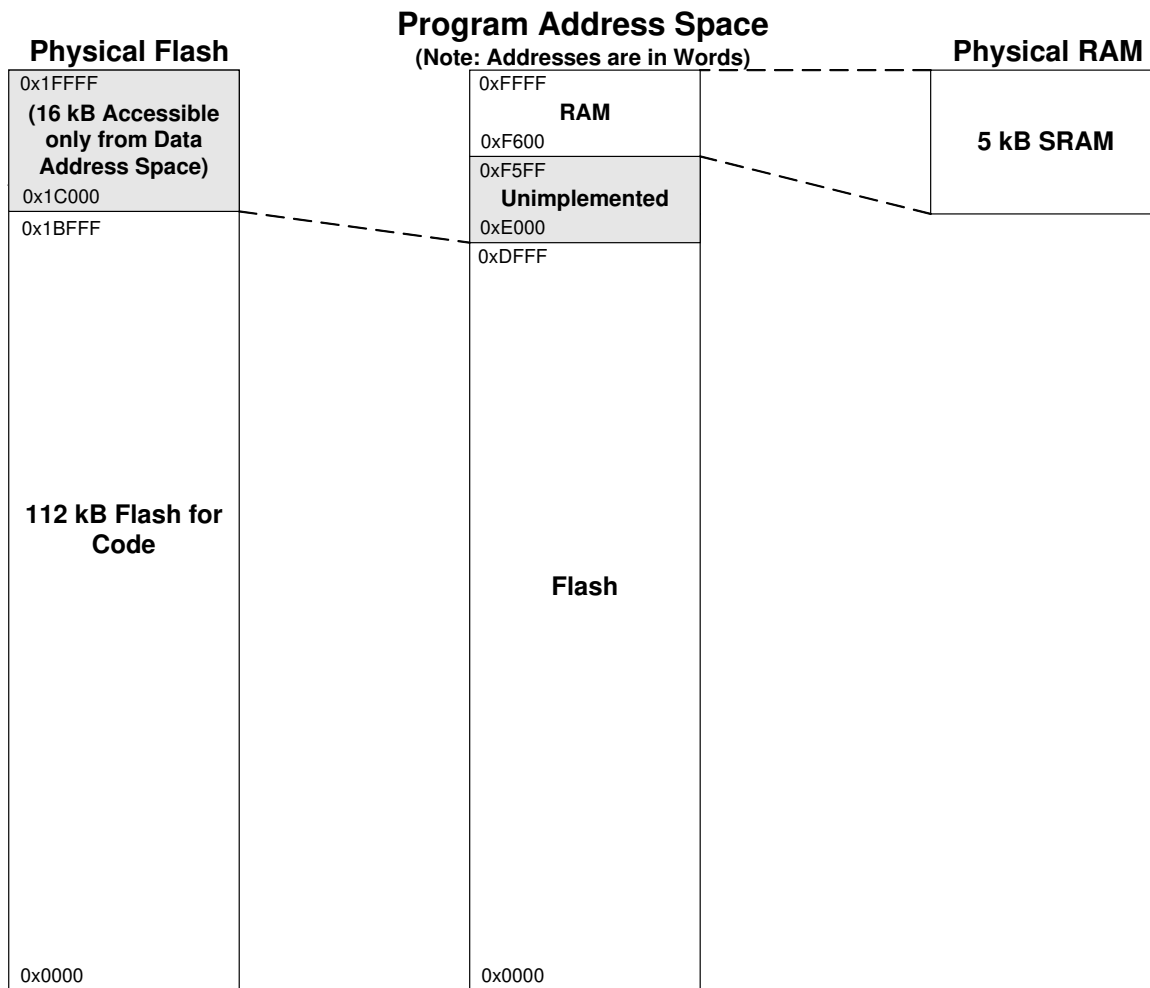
Program Address Space
(Note: Addresses are in Words)

Physical Flash

0x1FFFF
(16 kB Accessible only from Data Address Space)
0x1C000
0x1BFFF

112 kB Flash for Code

0x0000

0xFFFF
RAM
0xF600
0xF5FF
Unimplemented
0xE000
0xDFFF

Flash

0x0000

Physical RAM

5 kB SRAM